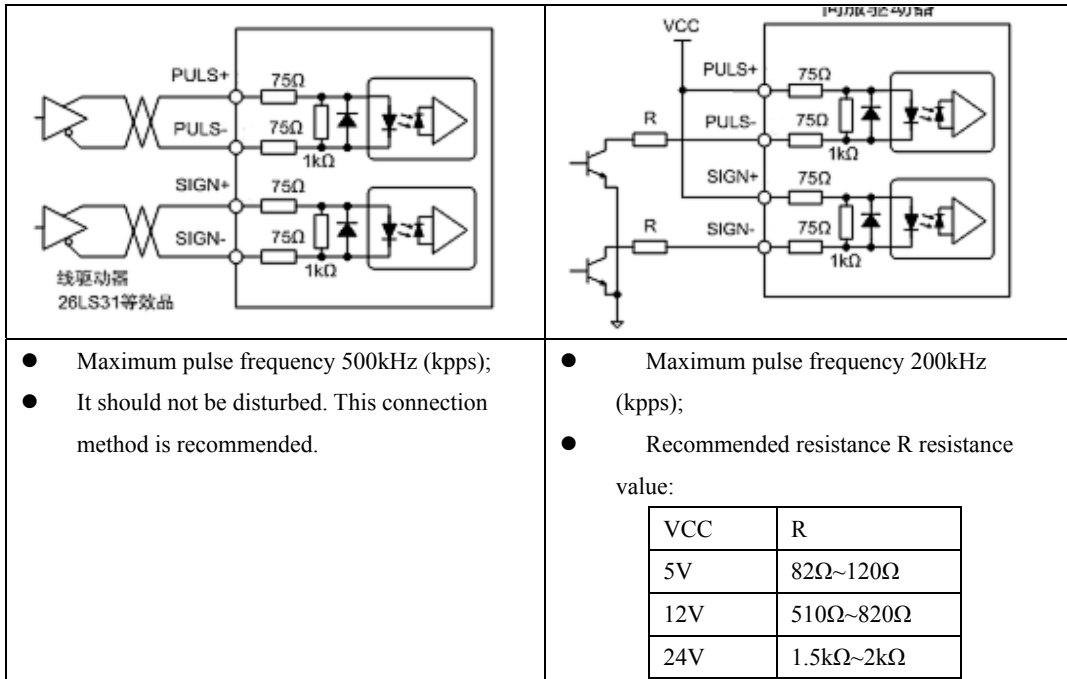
PULS+
75Ω
PULS-
75Ω
1kΩ
SIGN+
75Ω
SIGN-
75Ω
1kΩ
线驱动器
26LS31等效品

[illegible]
VCC
PULS+
75Ω
R
PULS-
75Ω
1kΩ
SIGN+
75Ω
R
SIGN-
75Ω
1kΩ

- Maximum pulse frequency 500kHz (kpps);
- It should not be disturbed. This connection method is recommended.

- Maximum pulse frequency 200kHz (kpps);
- Recommended resistance R resistance value:

| VCC | R |
|---|---|
| 5V | 82Ω~120Ω |
| 12V | 510Ω~820Ω |
| 24V | 1.5kΩ~2kΩ |